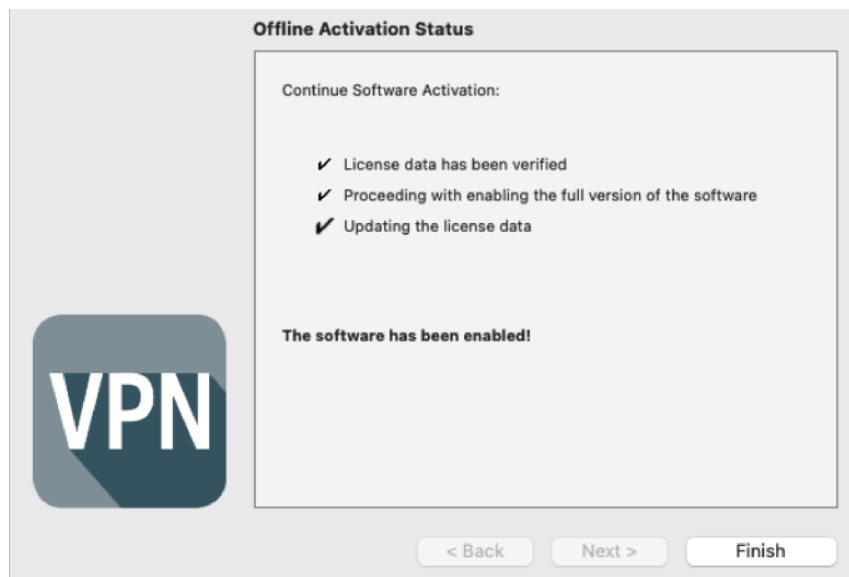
Offline Activation Status

Continue Software Activation:

✔ License data has been verified
✔ Proceeding with enabling the full version of the software
✔ Updating the license data

The software has been enabled!

VPN

< Back

Next >

Finish